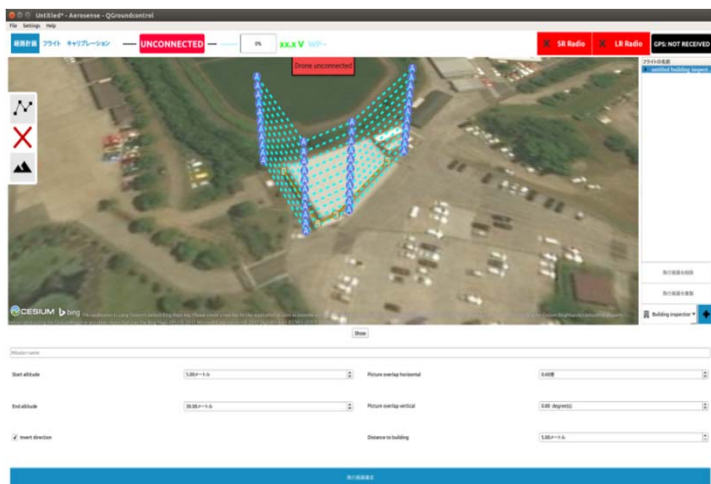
Untitled* - Aerosense - QGroundcontrol

File Settings Help

経路計画 フライト キャリブレーション

UNCONNECTED

0%

xx.x V WP--

Drone unconnected

SR Radio

LR Radio

GPS: NOT RECEIVED

フライトの名前

untitled building inspect

CESIUM bing

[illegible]

Show

Mission name

Start altitude

5.00メートル

Picture overlap horizontal

0.00度

End altitude

30.00メートル

Picture overlap vertical

0.00 degree(s)

Invert direction

Distance to building

5.00メートル

Building inspection

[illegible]